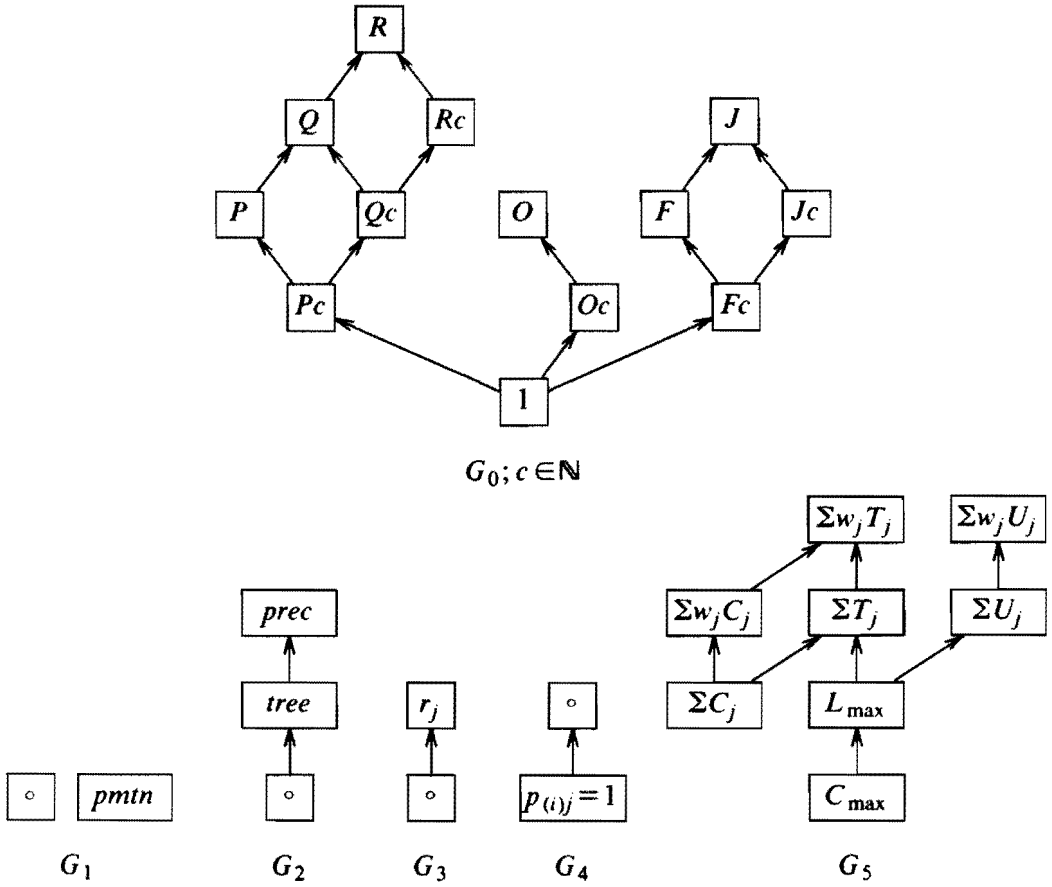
R
Q
Rc
P
Qc
O
J
F
Jc
Pc
Oc
Fc
1

$G_0; c \in \mathbb{N}$

$\Sigma w_j T_j$
$\Sigma w_j U_j$
prec
$\Sigma w_j C_j$
$\Sigma T_j$
$\Sigma U_j$
tree
$r_j$
$\circ$
$\Sigma C_j$
$L_{\max}$
$\circ$
pmtn
$\circ$
$\circ$
$p_{(i)j} = 1$
$C_{\max}$

$G_1$
$G_2$
$G_3$
$G_4$
$G_5$